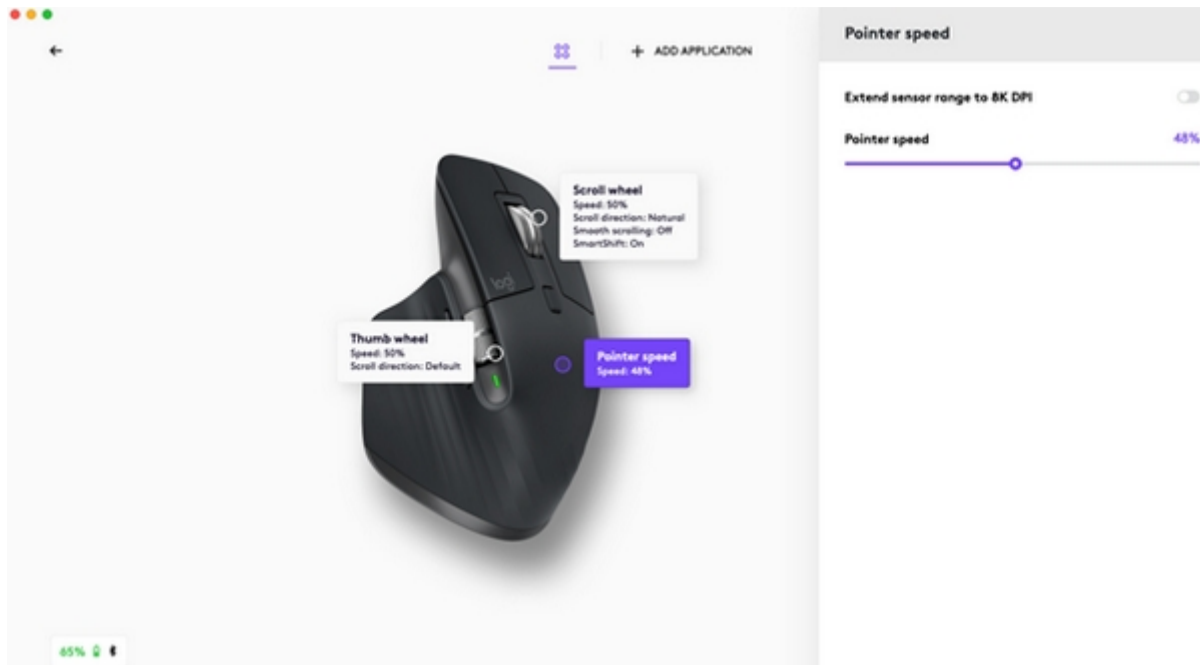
+ ADD APPLICATION

Scroll wheel
Speed: 50%
Scroll direction: Natural
Smooth scrolling: Off
SmartShift: On

logi

Thumb wheel
Speed: 50%
Scroll direction: Default

Pointer speed
Speed: 48%

65%

Pointer speed

Extend sensor range to 8K DPI

Pointer speed
48%